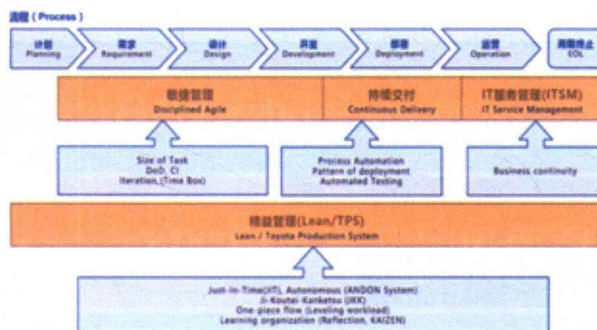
流程（Process）

计划 Planning
需求 Requirement
设计 Design
开发 Development
部署 Deployment
运营 Operation
周期终止 EOL

敏捷管理 Disciplined Agile
持续交付 Continuous Delivery
IT服务管理(ITSM) IT Service Management

Size of Task
DoD, CI
Iteration (Time Box)

Process Automation
Pattern of deployment
Automated Testing

Business continuity

精益管理(Lean/TPS)
Lean / Toyota Production System

Just-In-Time(JIT), Autonomous (ANDON System)
Ji-Koutei-Kanketsu (JKK)
One-piece flow (Leveling workload)
Learning organization (Reflection, KAIZEN)